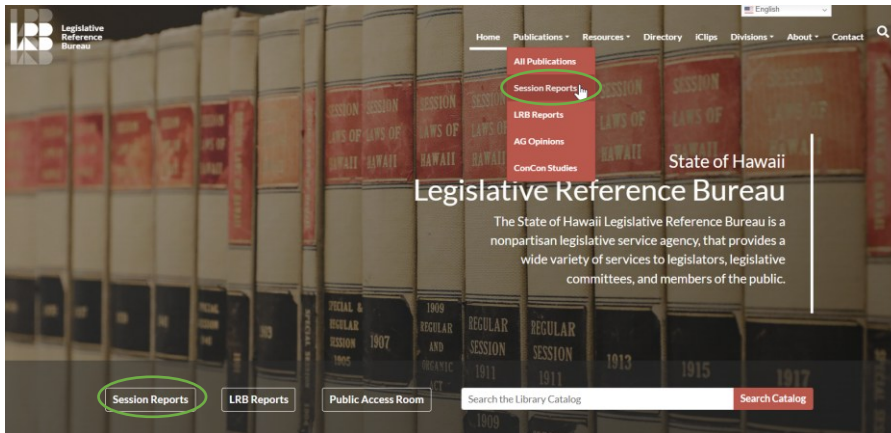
LRB Legislative Reference Bureau

English

Home Publications Resources Directory iClips Divisions About Contact

All Publications
Session Reports
LRB Reports
AG Opinions
ConCon Studies

State of Hawaii
Legislative Reference Bureau

The State of Hawaii Legislative Reference Bureau is a nonpartisan legislative service agency, that provides a wide variety of services to legislators, legislative committees, and members of the public.

SESSION LAWS OF HAWAII SESSION LAWS OF HAWAII SESSION LAWS OF HAWAII SESSION LAWS OF SESSION LAWS OF HAWAII SESSION LAWS OF HAWAII

SPECIAL & REGULAR SESSION 1905 1907 1909 REGULAR AND ORGANIC ACT REGULAR SESSION 1911 REGULAR SESSION 1911 1913 1915 1917

Session Reports LRB Reports Public Access Room Search the Library Catalog Search Catalog